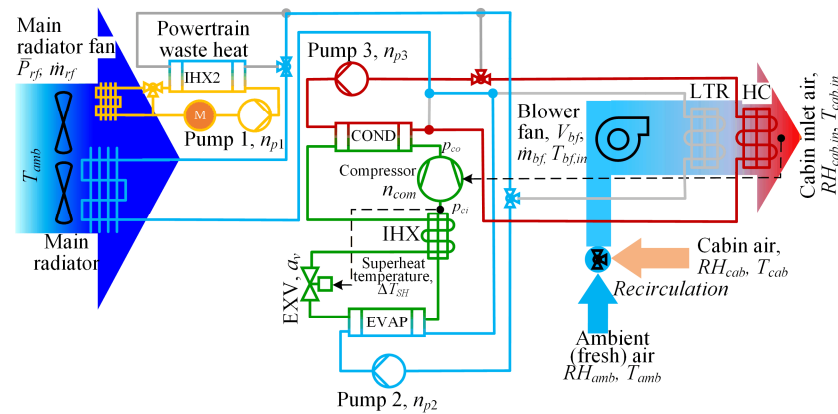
Main radiator fan
$\bar{P}_{rf}$, $\dot{m}_{rf}$

Powertrain waste heat

IHX2

M

Pump 1, $n_{p1}$

Pump 3, $n_{p3}$

$T_{amb}$

Main radiator

COND

$p_{co}$

Compressor
$n_{com}$

$p_{ci}$

IHX

Superheat temperature, $\Delta T_{SH}$

EXV, $a_v$

EVAP

Pump 2, $n_{p2}$

Blower fan, $V_{bf}$, $\dot{m}_{bf}$, $T_{bf,in}$

LTR

HC

Cabin inlet air, $RH_{cab,in}$, $T_{cab,in}$

Cabin air, $RH_{cab}$, $T_{cab}$

Recirculation

Ambient (fresh) air
$RH_{amb}$, $T_{amb}$